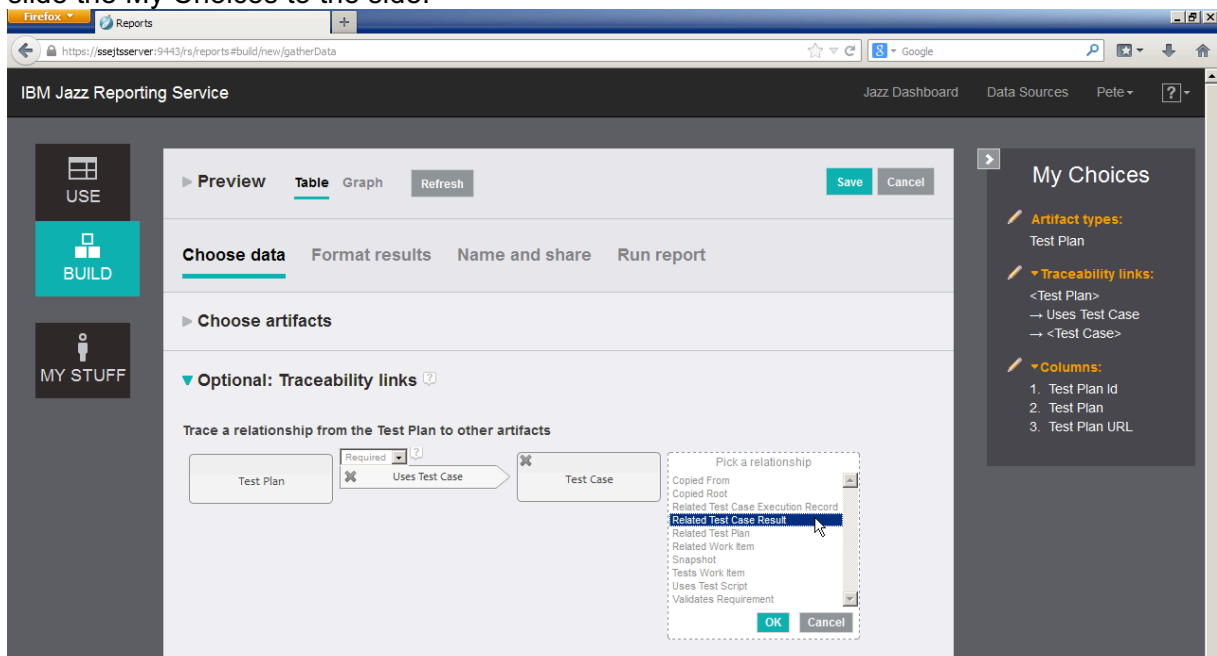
slide the My Choices to the side.

Firefox
Reports
+
https://ssejtsserver:9443/rs/reports#build/new/gatherData
Google

IBM Jazz Reporting Service
Jazz Dashboard Data Sources Pete ?

USE
BUILD
MY STUFF

Preview Table Graph Refresh
Save Cancel

Choose data Format results Name and share Run report

Choose artifacts

Optional: Traceability links

Trace a relationship from the Test Plan to other artifacts

Test Plan
Required
Uses Test Case
Test Case

Pick a relationship
Copied From
Copied Root
Related Test Case Execution Record
Related Test Case Result
Related Test Plan
Related Work Item
Snapshot
Tests Work Item
Uses Test Script
Validates Requirement
OK Cancel

My Choices
Artifact types:
Test Plan
Traceability links:
<Test Plan>
→ Uses Test Case
→ <Test Case>
Columns:
1. Test Plan Id
2. Test Plan
3. Test Plan URL